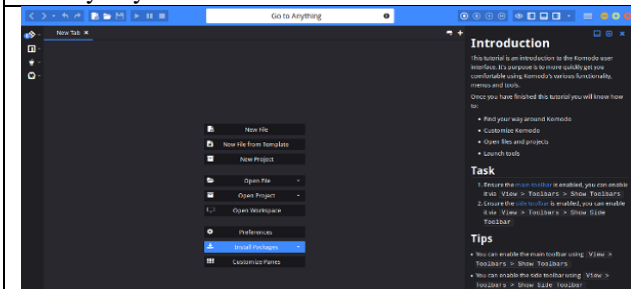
Go to Anything

New Tab

New File
New File from Template
New Project
Open File
Open Project
Open Workspace
Preferences
Install Packages
Customize Panes

Introduction

This tutorial is an introduction to the Komodo user interface. It's purpose is to more quickly get you comfortable using Komodo's various functionality, menus and tools.

Once you have finished this tutorial you will know how to:

- Find your way around Komodo
- Customize Komodo
- Open files and projects
- Launch tools

Task

1. Ensure the main toolbar is enabled, you can enable it via View > Toolbars > Show Toolbars
2. Ensure the side toolbar is enabled, you can enable it via View > Toolbars > Show Side Toolbar

Tips

- You can enable the main toolbar using View > Toolbars > Show Toolbars
- You can enable the side toolbar using View > Toolbars > Show Side Toolbar